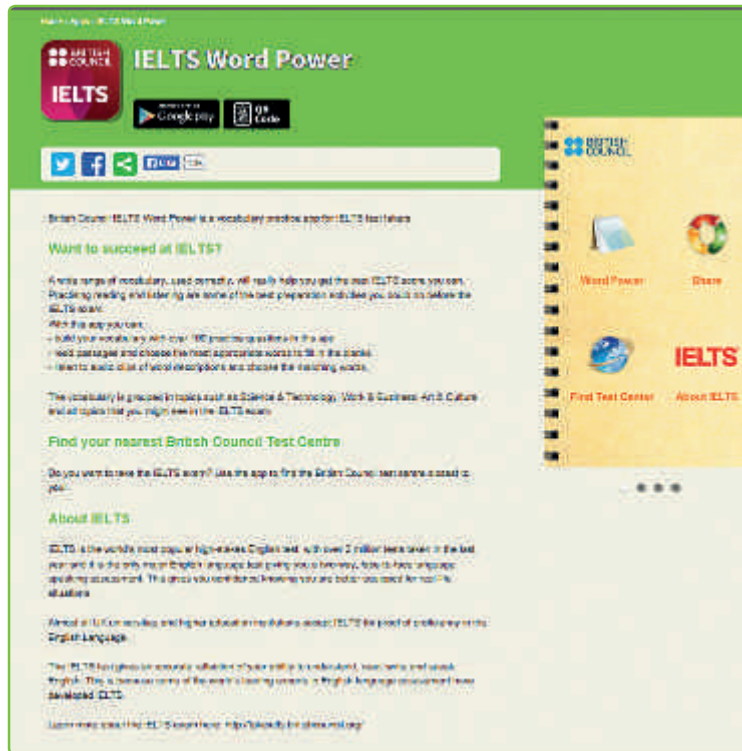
Home > Apps > IELTS Word Power

BRITISH COUNCIL

IELTS

IELTS Word Power

Google play

QR Code

BRITISH COUNCIL

Word Power

Share

Find Test Center

About IELTS

British Council IELTS Word Power is a vocabulary practice app for IELTS test takers.

Want to succeed at IELTS?

A wide range of vocabulary, used correctly, will really help you get the best IELTS score you can. Practising reading and listening are some of the best preparation activities you could do before the IELTS exam.

With this app you can:
- build your vocabulary with over 180 practice questions in the app
- read passages and choose the most appropriate words to fill in the blanks
- listen to audio clips of word descriptions and choose the matching words.

The vocabulary is grouped in topics such as Science & Technology, Work & Business, Art & Culture and all topics that you might see in the IELTS exam.

Find your nearest British Council Test Centre

Do you want to take the IELTS exam? Use the app to find the British Council test centre closest to you.

About IELTS

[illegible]

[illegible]

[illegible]

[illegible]